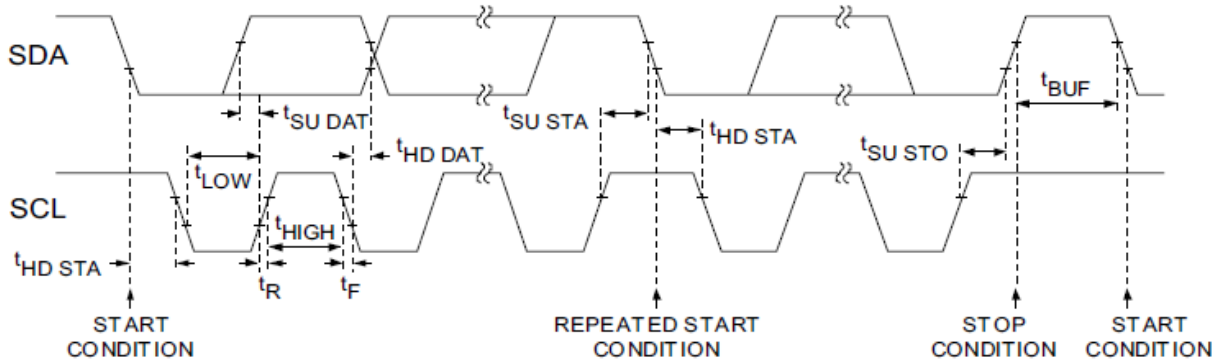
SDA

$t_{SU\ DAT}$

$t_{HD\ DAT}$

$t_{SU\ STA}$

$t_{HD\ STA}$

$t_{SU\ STO}$

$t_{BUF}$

$t_{LOW}$

SCL

$t_{HIGH}$

$t_{HD\ STA}$

$t_R$

$t_F$

START CONDITION

REPEATED START CONDITION

STOP CONDITION

START CONDITION